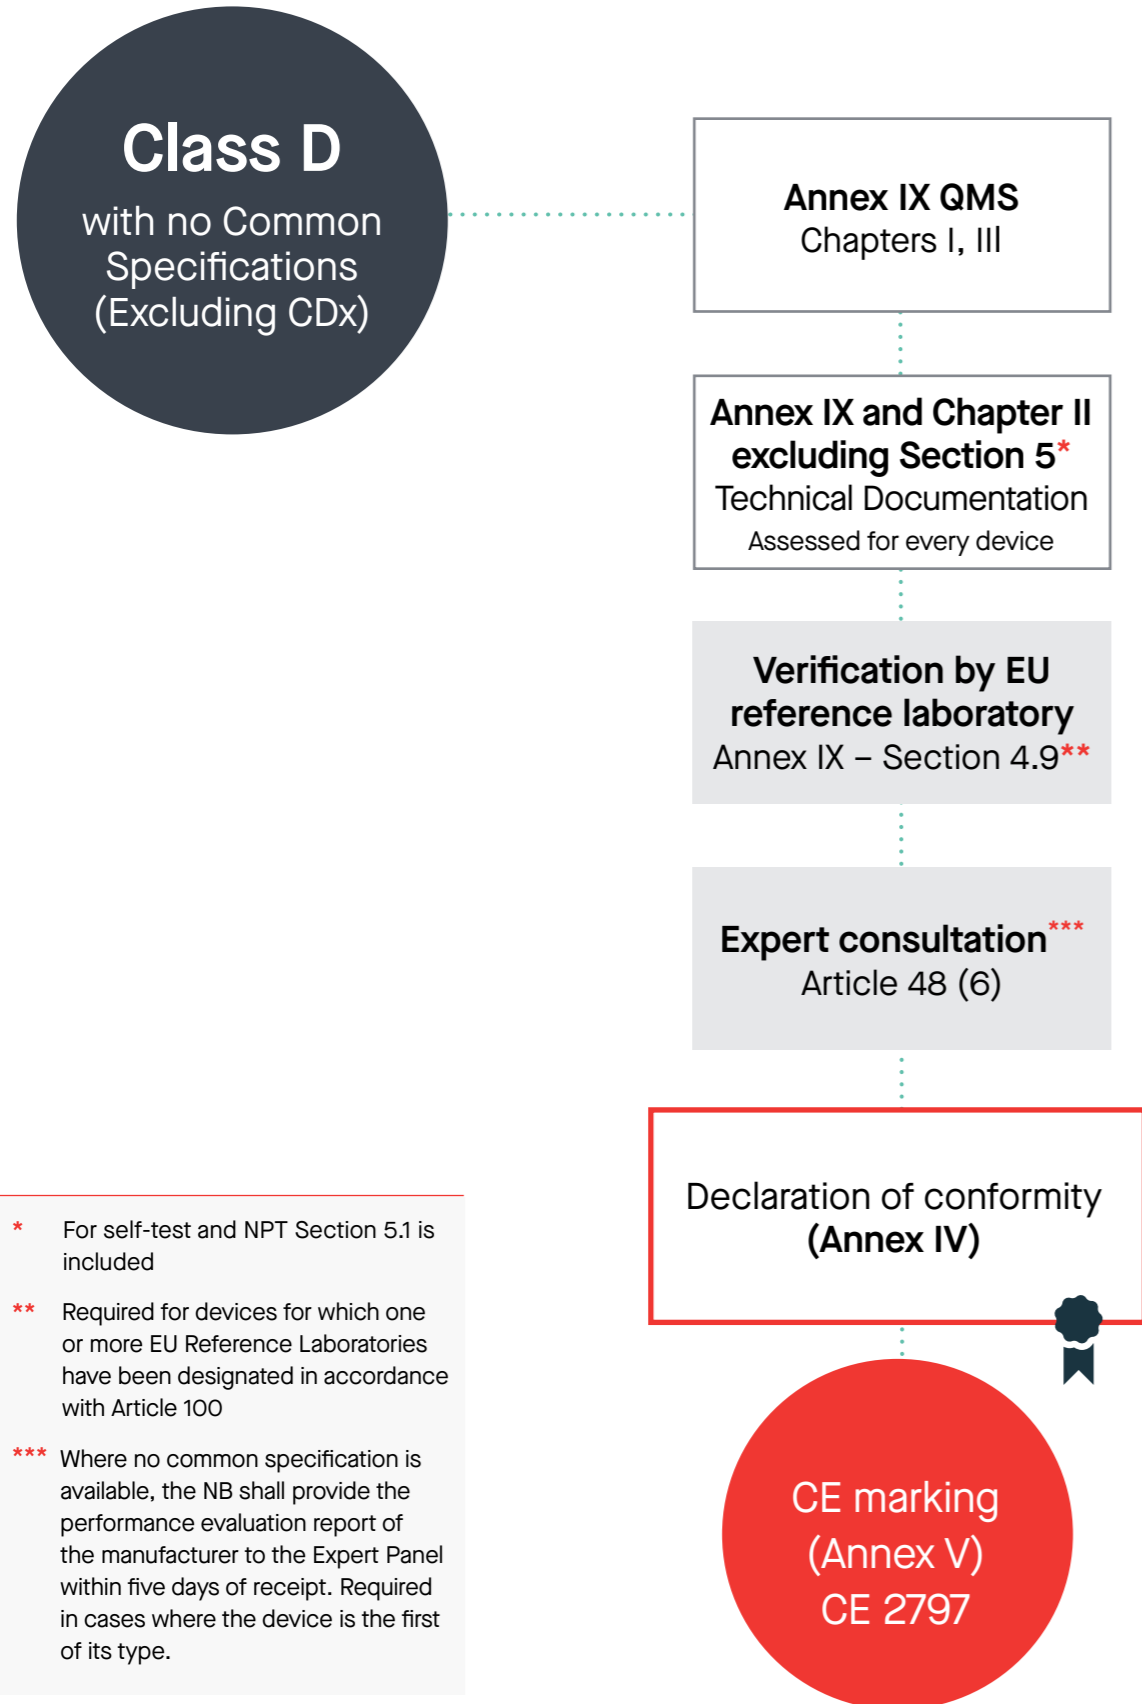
Class D
with no Common Specifications (Excluding CDx)

Annex IX QMS
Chapters I, III

Annex IX and Chapter II excluding Section 5*
Technical Documentation
Assessed for every device

Verification by EU reference laboratory
Annex IX – Section 4.9**

Expert consultation***
Article 48 (6)

Declaration of conformity
(Annex IV)

CE marking
(Annex V)
CE 2797

* For self-test and NPT Section 5.1 is included

** Required for devices for which one or more EU Reference Laboratories have been designated in accordance with Article 100

*** Where no common specification is available, the NB shall provide the performance evaluation report of the manufacturer to the Expert Panel within five days of receipt. Required in cases where the device is the first of its type.